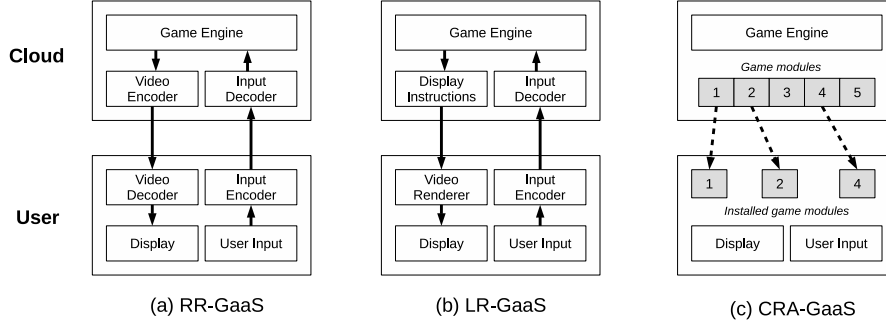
Cloud

User

Game Engine

Video Encoder

Input Decoder

Video Decoder

Input Encoder

Display

User Input

(a) RR-GaaS

Game Engine

Display Instructions

Input Decoder

Video Renderer

Input Encoder

Display

User Input

(b) LR-GaaS

Game Engine

Game modules

1 2 3 4 5

1 2 4

Installed game modules

Display

User Input

(c) CRA-GaaS